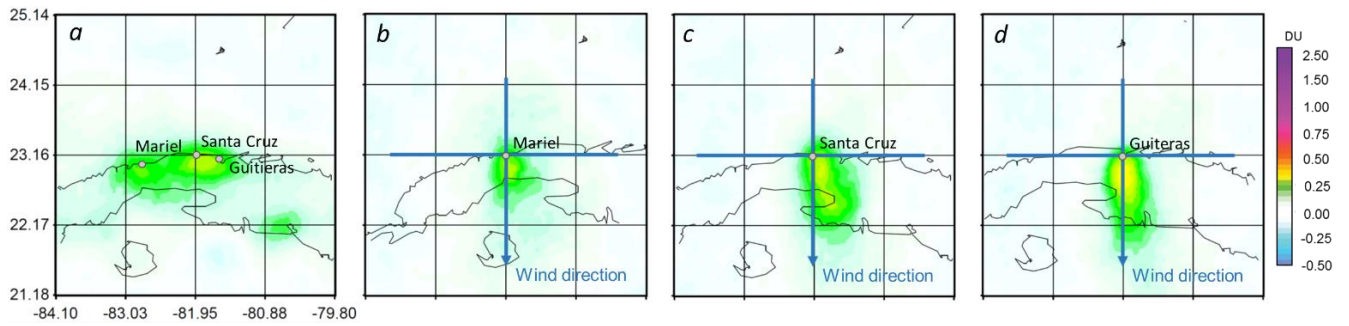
25.14
24.15
23.16
22.17
21.18
-84.10 -83.03 -81.95 -80.88 -79.80

a
Mariel
Santa Cruz
Guiteras

b
Mariel
Wind direction

c
Santa Cruz
Wind direction

d
Guiteras
Wind direction

DU
2.50
1.50
1.00
0.75
0.50
0.25
0.00
-0.25
-0.50